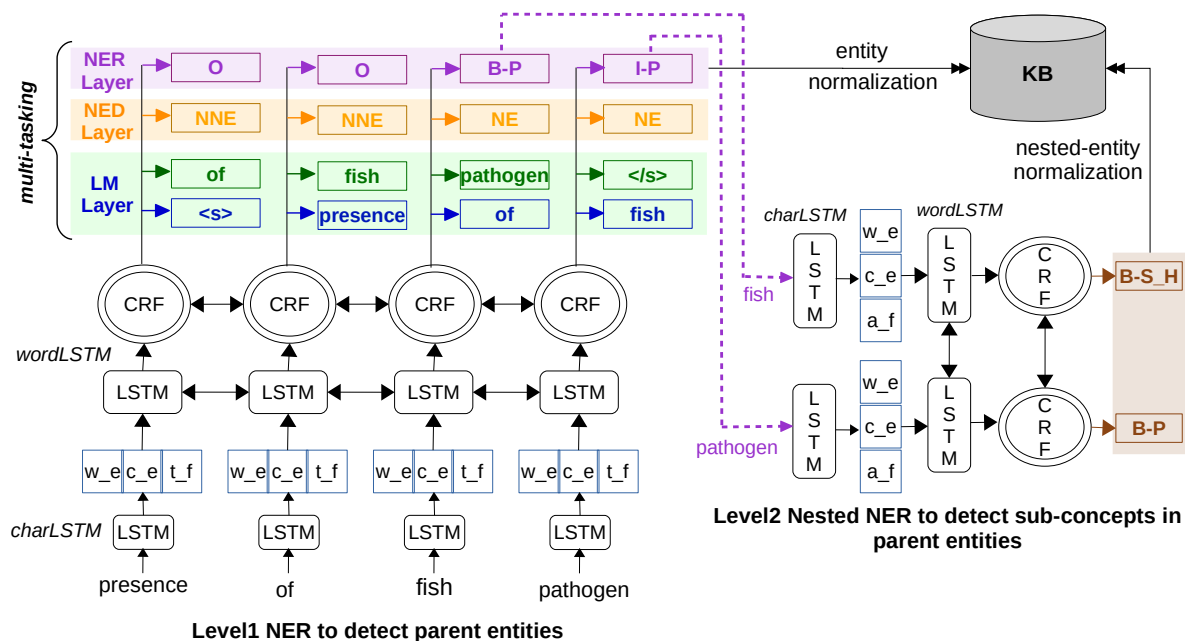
multi-tasking

NER Layer
O
O
B-P
I-P

NED Layer
NNE
NNE
NE
NE

LM Layer
of
fish
pathogen
</s>
<s>
presence
of
fish

CRF
CRF
CRF
CRF

wordLSTM
LSTM
LSTM
LSTM
LSTM

w_e c_e t_f
w_e c_e t_f
w_e c_e t_f
w_e c_e t_f

charLSTM
LSTM
LSTM
LSTM
LSTM

presence
of
fish
pathogen

Level1 NER to detect parent entities

entity normalization

KB

nested-entity normalization

charLSTM
wordLSTM
fish
L S T M
w_e
c_e
a_f
L S T M
C R F
B-S_H

pathogen
L S T M
w_e
c_e
a_f
L S T M
C R F
B-P

Level2 Nested NER to detect sub-concepts in parent entities